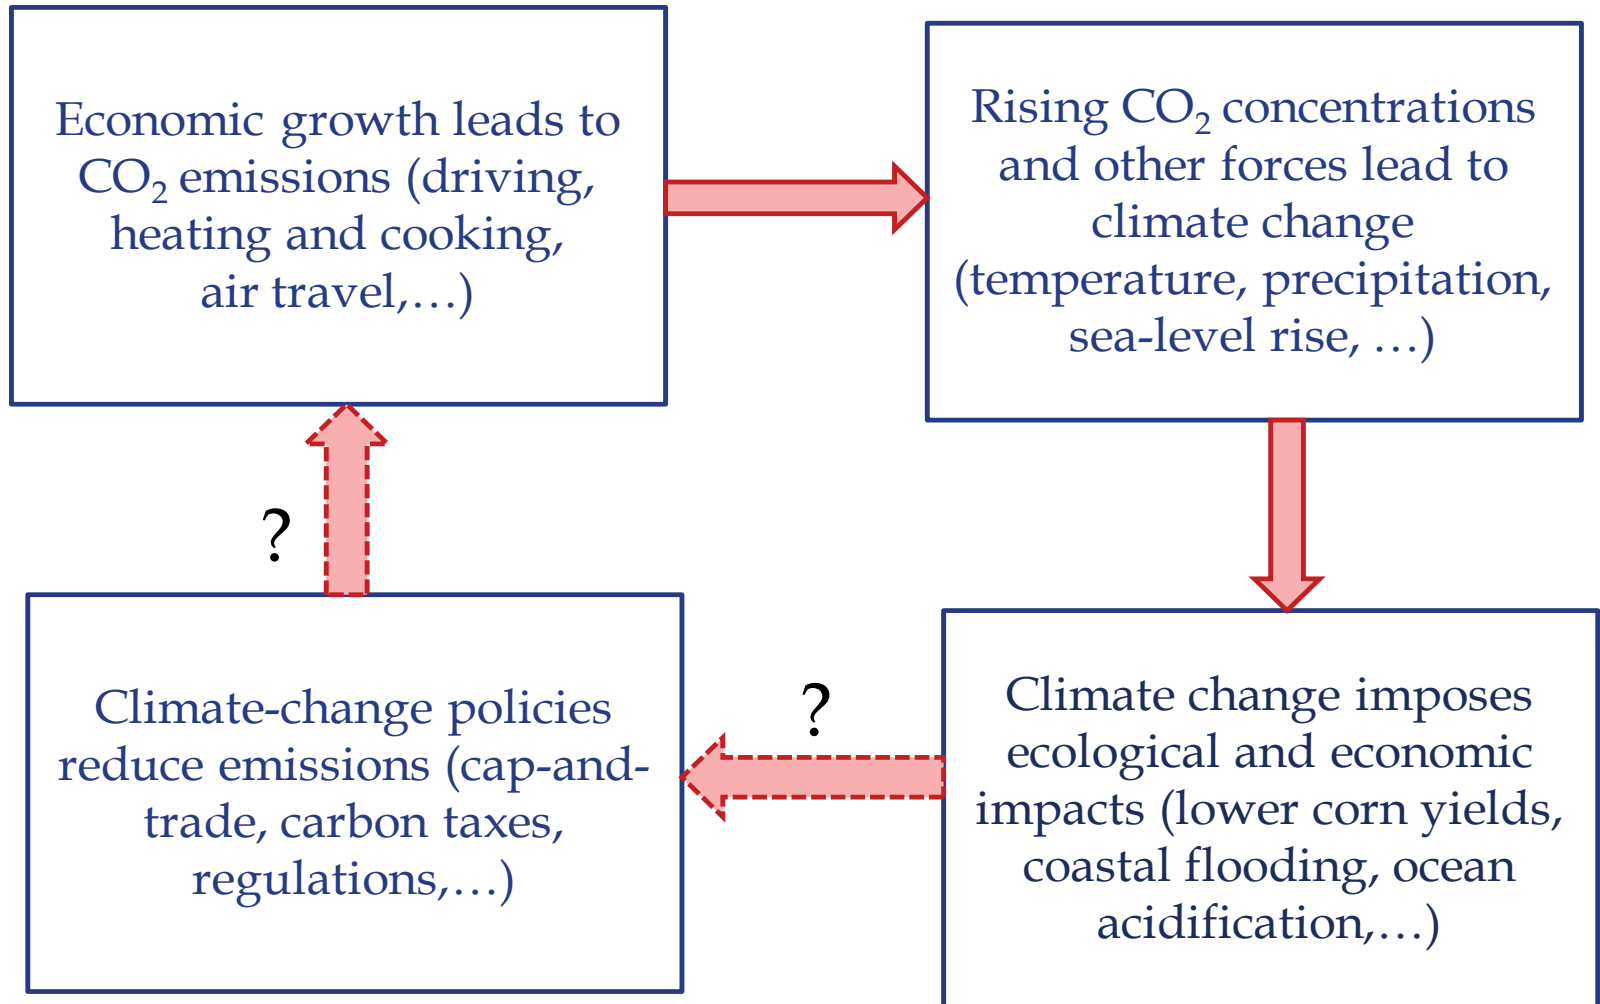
Economic growth leads to $CO_2$ emissions (driving, heating and cooking, air travel,…)

Rising $CO_2$ concentrations and other forces lead to climate change (temperature, precipitation, sea-level rise, …)

Climate change imposes ecological and economic impacts (lower corn yields, coastal flooding, ocean acidification,…)

?

Climate-change policies reduce emissions (cap-and-trade, carbon taxes, regulations,…)

?